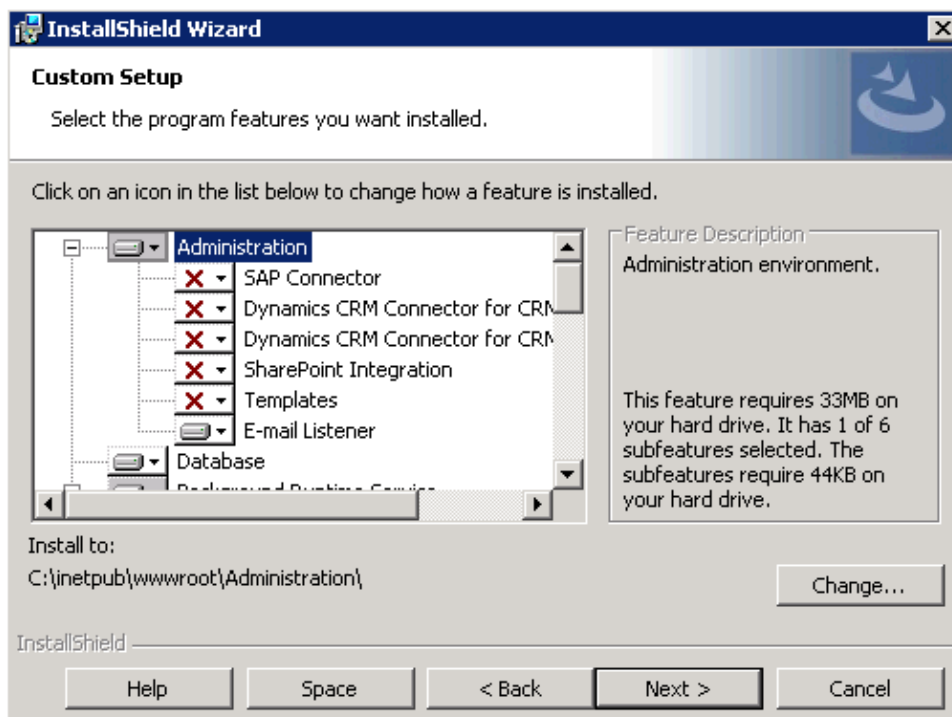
InstallShield Wizard

Custom Setup

Select the program features you want installed.

Click on an icon in the list below to change how a feature is installed.

Administration
SAP Connector
Dynamics CRM Connector for CRM
Dynamics CRM Connector for CRM
SharePoint Integration
Templates
E-mail Listener
Database
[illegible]

Feature Description
Administration environment.

This feature requires 33MB on your hard drive. It has 1 of 6 subfeatures selected. The subfeatures require 44KB on your hard drive.

Install to:
C:\inetpub\wwwroot\Administration\

Change...

InstallShield

Help
Space
< Back
Next >
Cancel